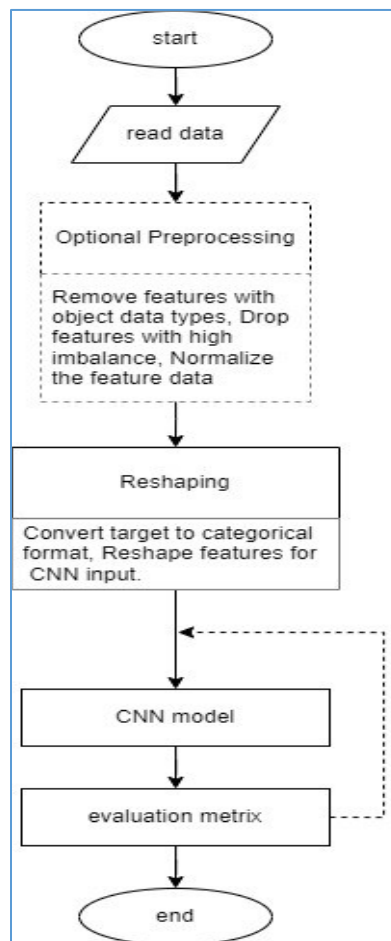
start

read data

Optional Preprocessing

Remove features with object data types, Drop features with high imbalance, Normalize the feature data

Reshaping

Convert target to categorical format, Reshape features for CNN input.

CNN model

evaluation metrix

end